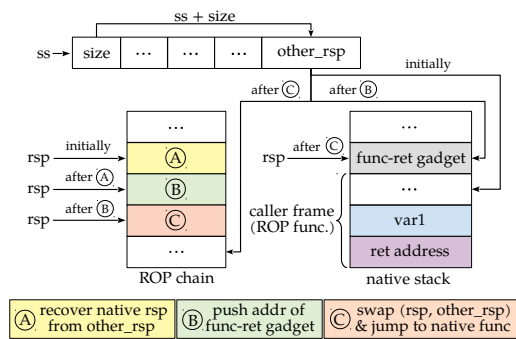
ss + size

ss → size | ⋯ | ⋯ | ⋯ | other_rsp

initially

after Ⓒ

after Ⓑ

⋯

rsp initially Ⓐ

rsp after Ⓐ Ⓑ

rsp after Ⓑ Ⓒ

⋯

ROP chain

⋯

rsp after Ⓒ func-ret gadget

⋯

caller frame (ROP func.)

var1

ret address

native stack

Ⓐ recover native rsp from other_rsp

Ⓑ push addr of func-ret gadget

Ⓒ swap (rsp, other_rsp) & jump to native func